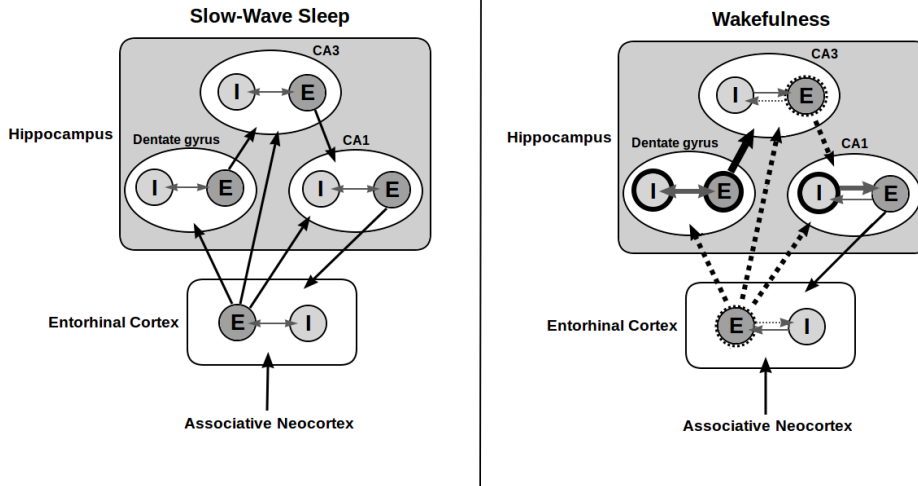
Slow-Wave Sleep

Hippocampus

CA3

I

E

Dentate gyrus

CA1

I

E

I

E

Entorhinal Cortex

E

I

Associative Neocortex

Wakefulness

Hippocampus

CA3

I

E

Dentate gyrus

CA1

I

E

I

E

Entorhinal Cortex

E

I

Associative Neocortex